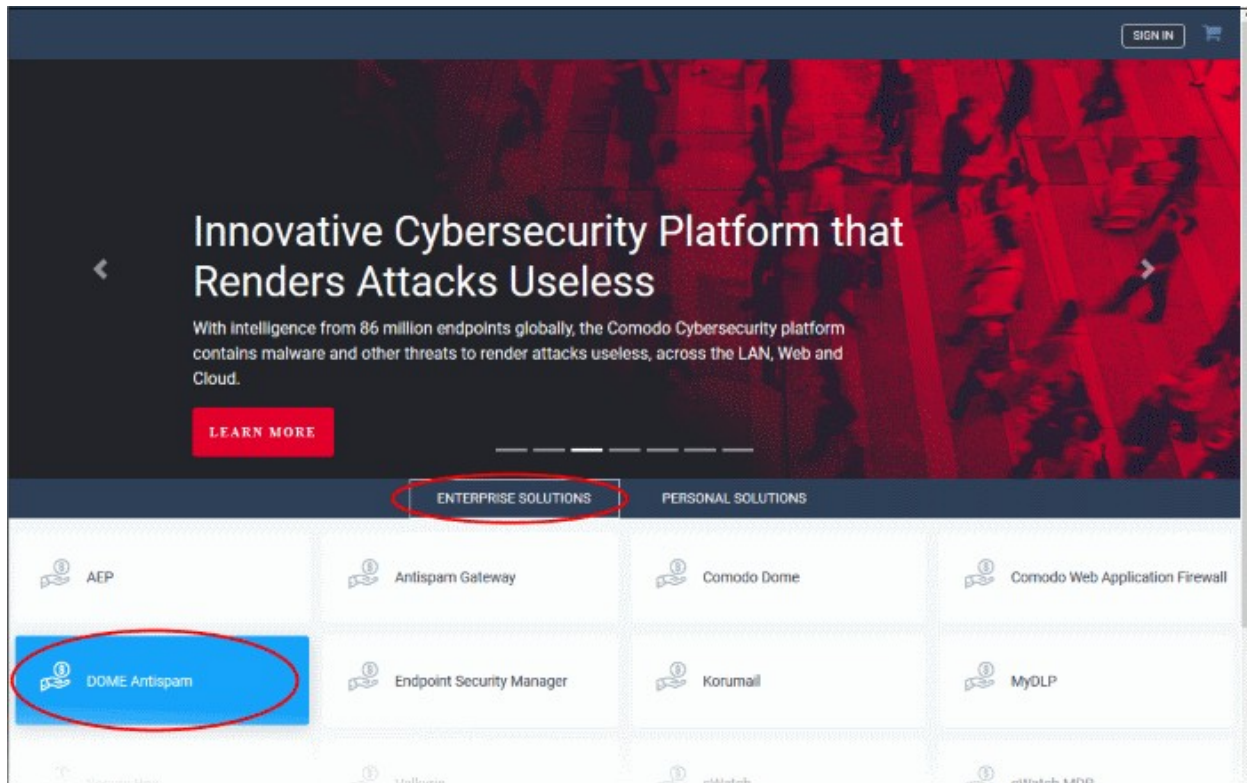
SIGN IN

Innovative Cybersecurity Platform that Renders Attacks Useless

With intelligence from 86 million endpoints globally, the Comodo Cybersecurity platform contains malware and other threats to render attacks useless, across the LAN, Web and Cloud.

LEARN MORE

ENTERPRISE SOLUTIONS

PERSONAL SOLUTIONS

AEP

Antispam Gateway

Comodo Dome

Comodo Web Application Firewall

DOME Antispam

Endpoint Security Manager

Korumail

MyDLP

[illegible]

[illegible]

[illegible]

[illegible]